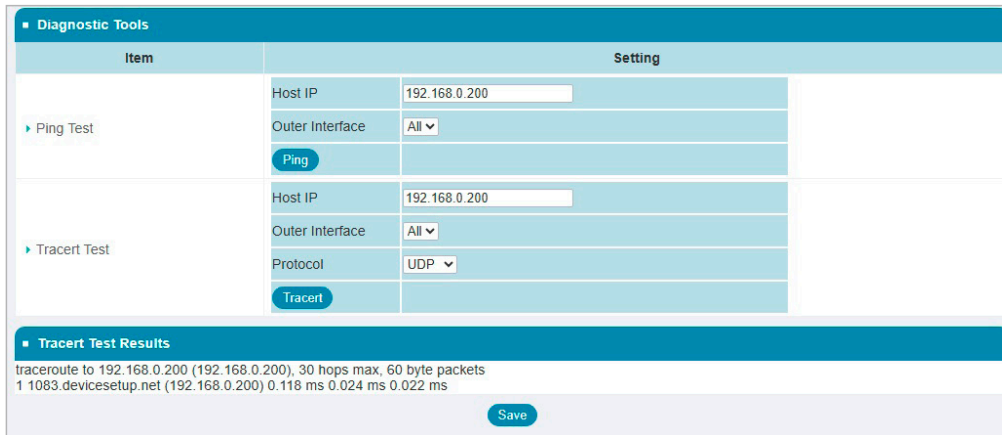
Diagnostic Tools

| Item | Setting | |
|---|---|---|
| Ping Test | Host IP | 192.168.0.200 |
| | Outer Interface | All |
| | Ping | |
| Tracert Test | Host IP | 192.168.0.200 |
| | Outer Interface | All |
| | Protocol | UDP |
| | Tracert | |

Tracert Test Results

traceroute to 192.168.0.200 (192.168.0.200), 30 hops max, 60 byte packets
1 1083.devicesetup.net (192.168.0.200) 0.118 ms 0.024 ms 0.022 ms

Save